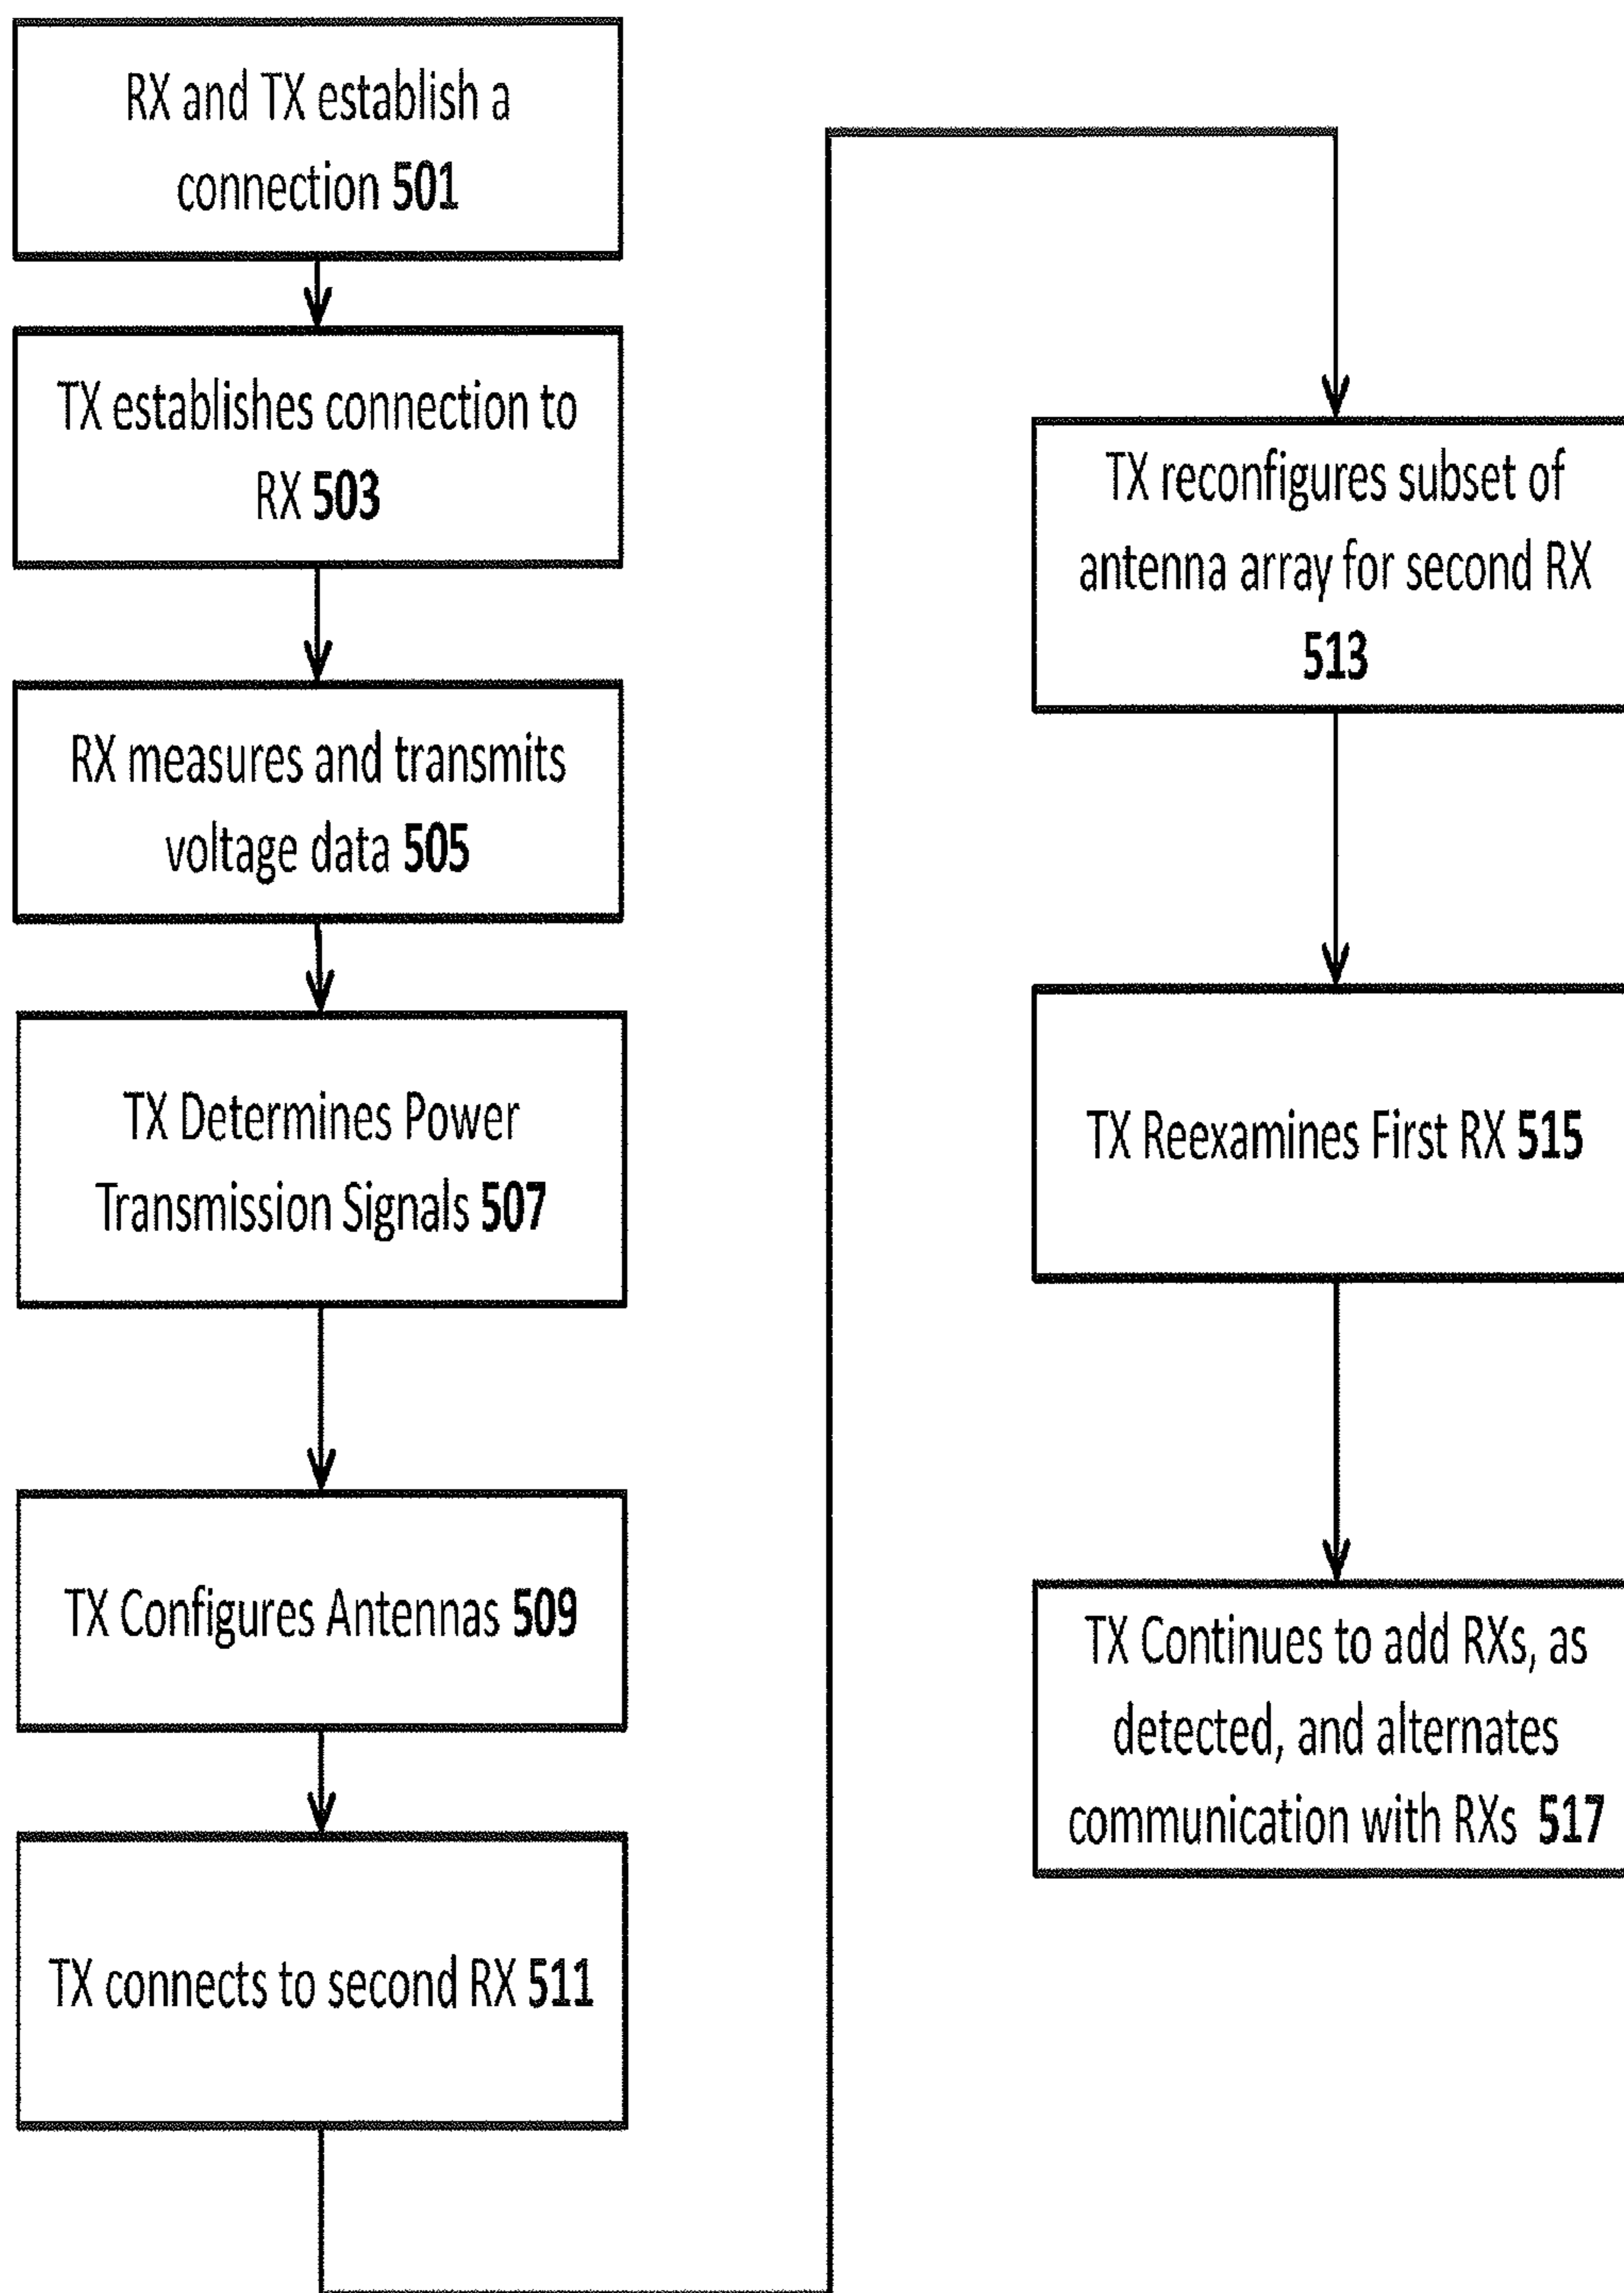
RX and TX establish a connection 501

TX establishes connection to RX 503

RX measures and transmits voltage data 505

TX Determines Power Transmission Signals 507

TX Configures Antennas 509

TX connects to second RX 511

TX reconfigures subset of antenna array for second RX 513

TX Reexamines First RX 515

TX Continues to add RXs, as detected, and alternates communication with RXs 517